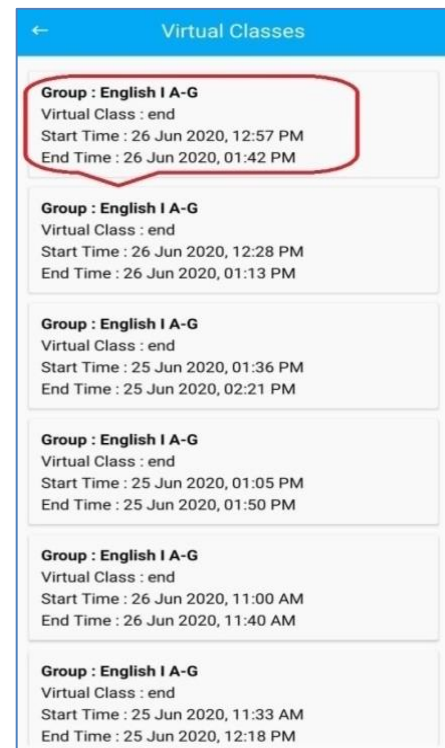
←

Virtual Classes

Group : English I A-G
Virtual Class : end
Start Time : 26 Jun 2020, 12:57 PM
End Time : 26 Jun 2020, 01:42 PM

Group : English I A-G
Virtual Class : end
Start Time : 26 Jun 2020, 12:28 PM
End Time : 26 Jun 2020, 01:13 PM

Group : English I A-G
Virtual Class : end
Start Time : 25 Jun 2020, 01:36 PM
End Time : 25 Jun 2020, 02:21 PM

Group : English I A-G
Virtual Class : end
Start Time : 25 Jun 2020, 01:05 PM
End Time : 25 Jun 2020, 01:50 PM

Group : English I A-G
Virtual Class : end
Start Time : 26 Jun 2020, 11:00 AM
End Time : 26 Jun 2020, 11:40 AM

Group : English I A-G
Virtual Class : end
Start Time : 25 Jun 2020, 11:33 AM
End Time : 25 Jun 2020, 12:18 PM